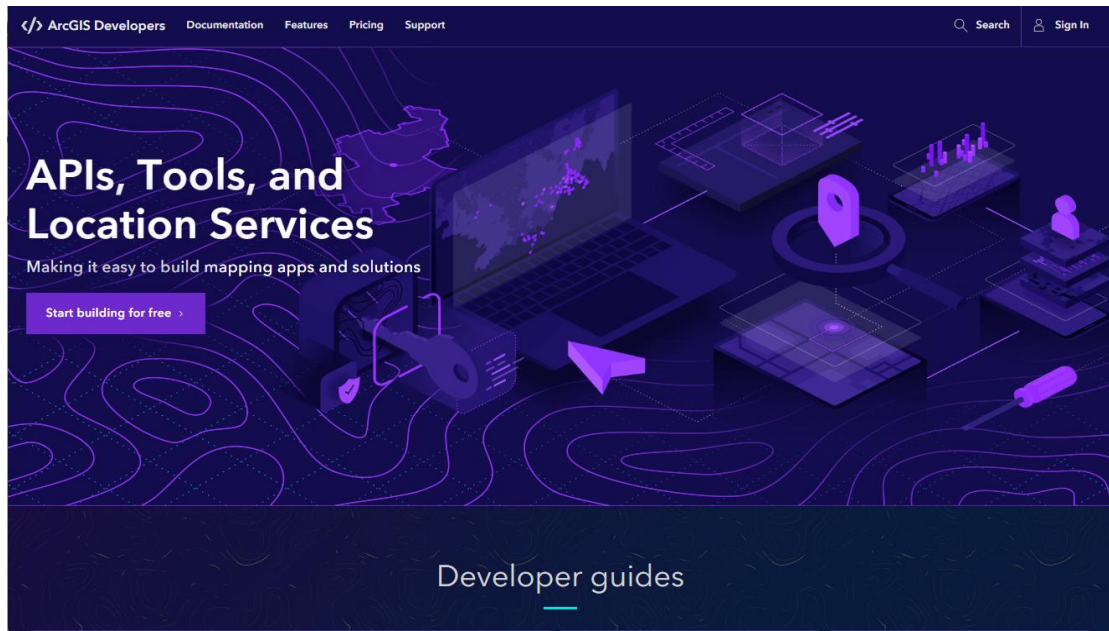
</> ArcGIS Developers Documentation Features Pricing Support

Search Sign In

APIs, Tools, and Location Services

Making it easy to build mapping apps and solutions

Start building for free ›

Developer guides